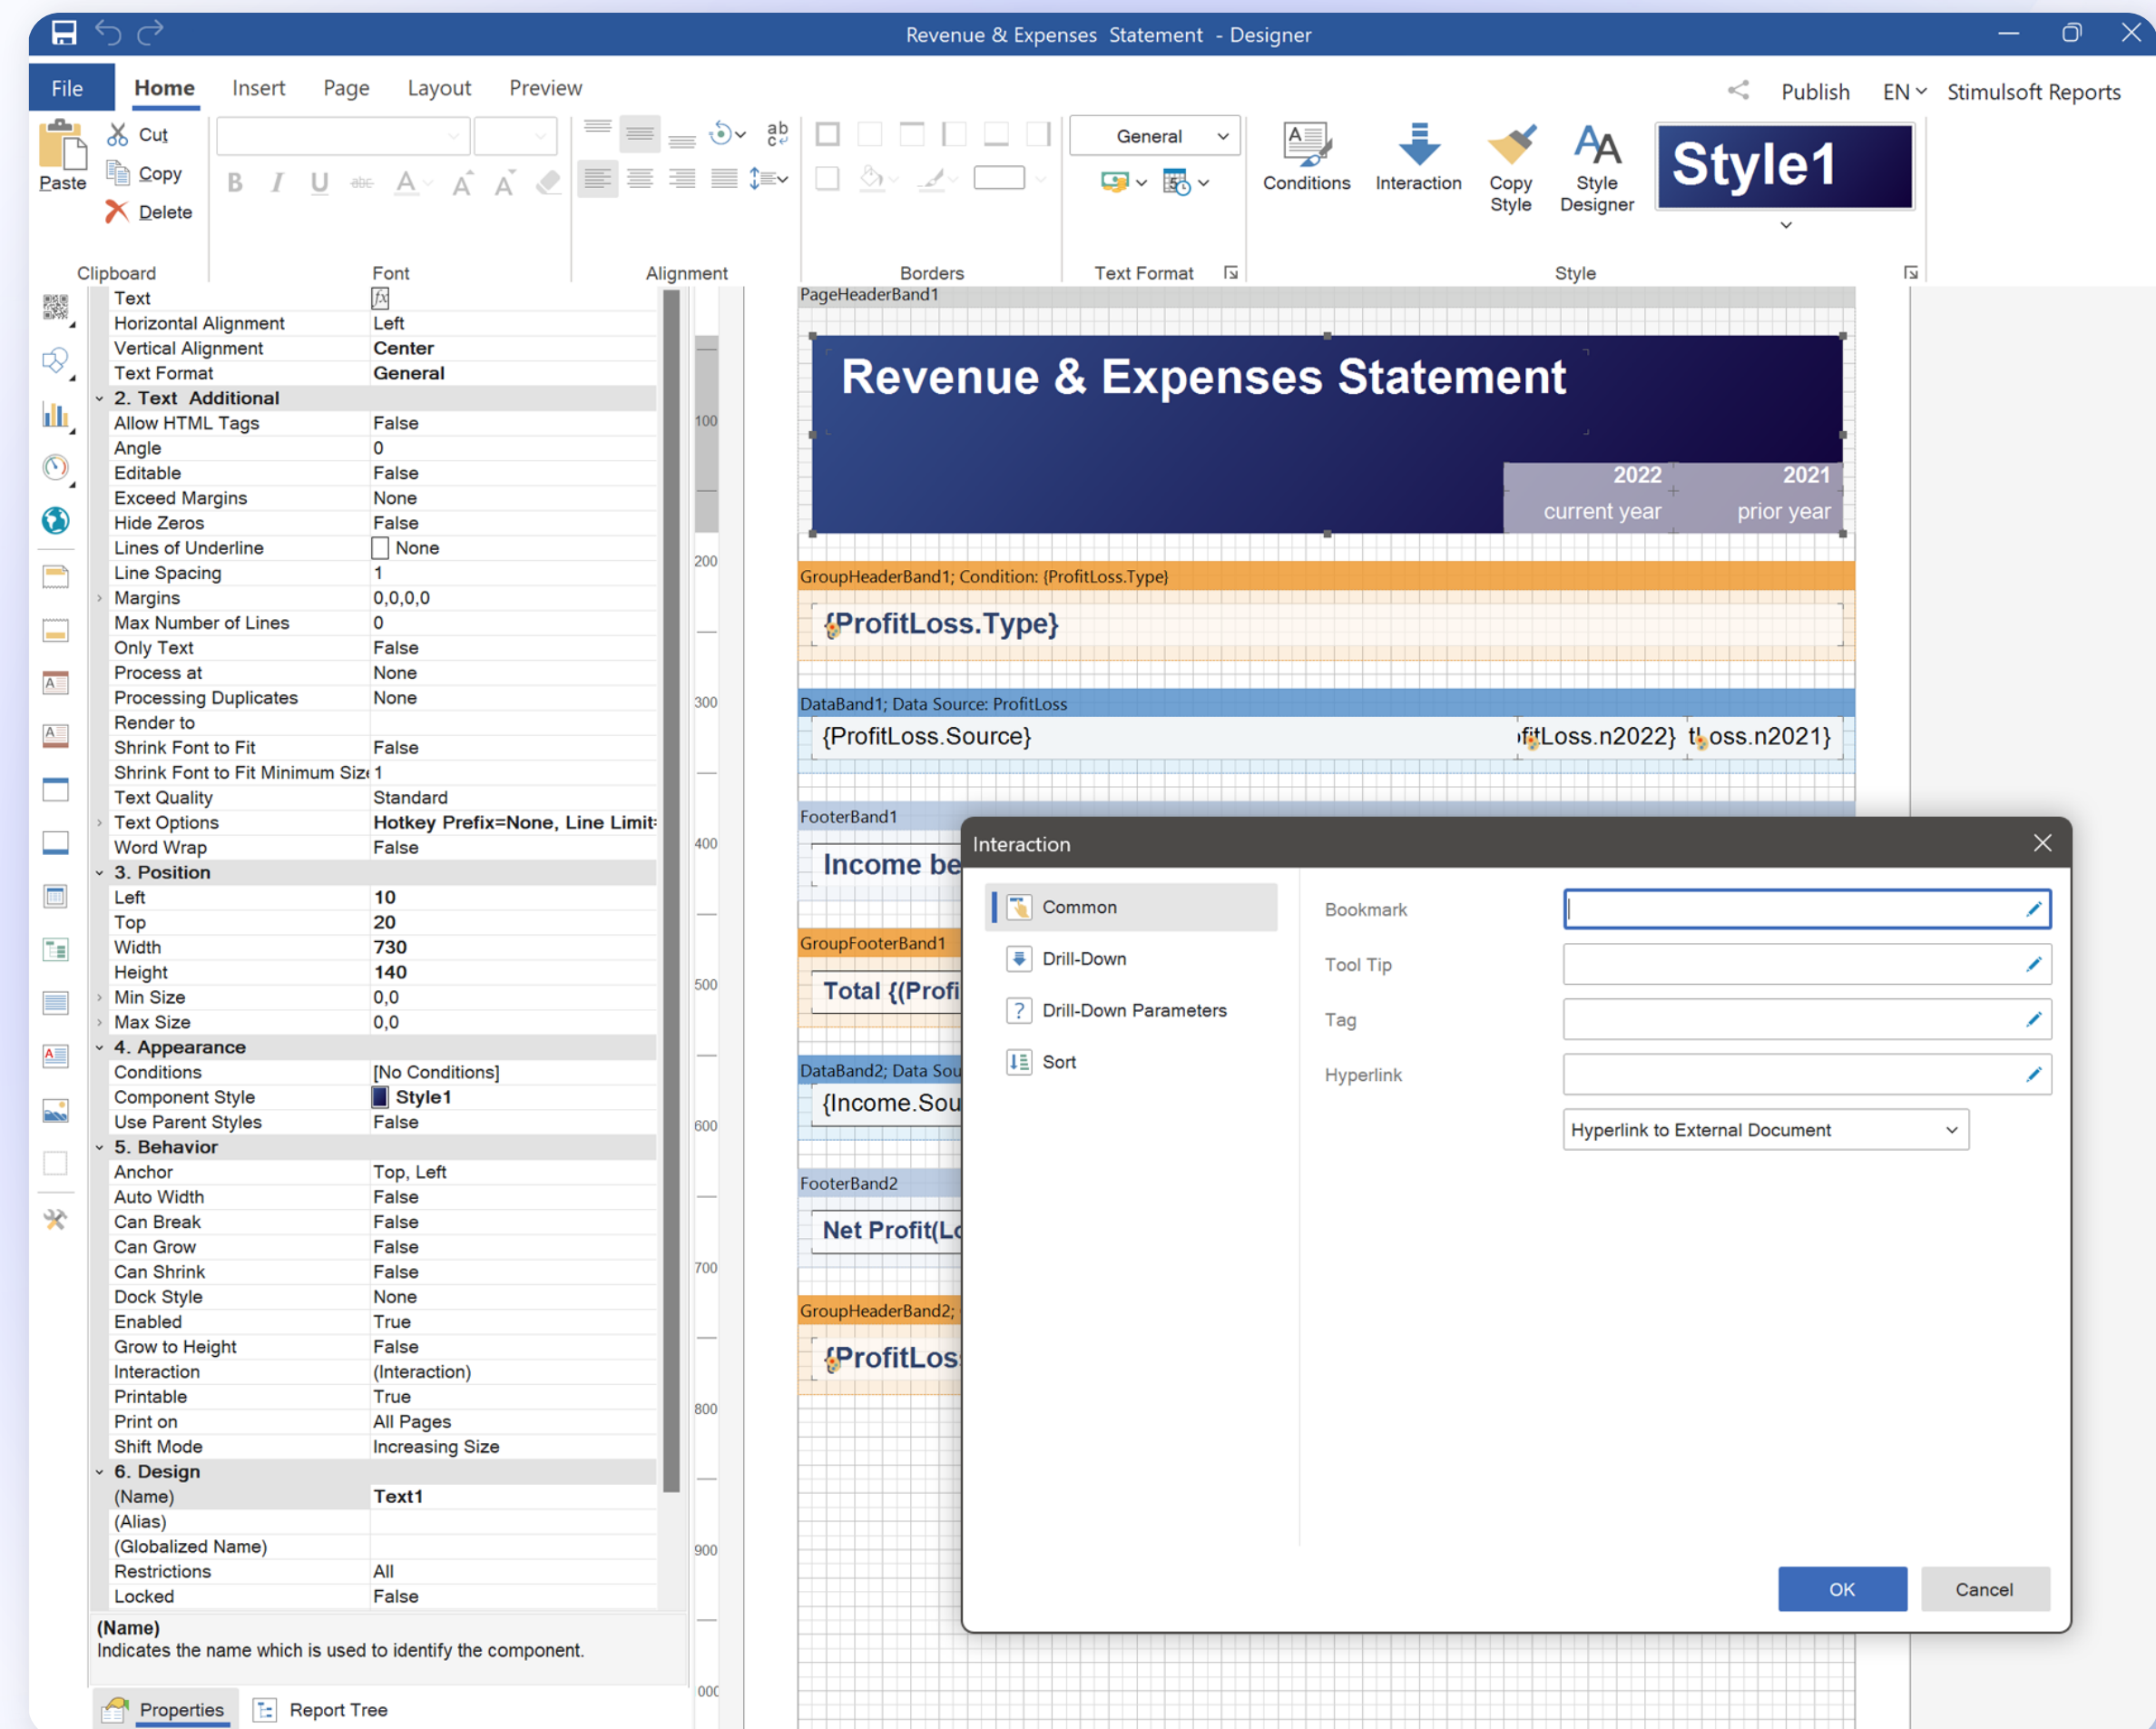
Revenue & Expenses Statement - Designer

File Home Insert Page Layout Preview

Publish EN Stimulsoft Reports

Paste Cut Copy Delete

Clipboard Font Alignment Borders Text Format Style

General

Conditions Interaction Copy Style Style Designer Style1

| Text | |
|---|---|
| Horizontal Alignment | Left |
| Vertical Alignment | Center |
| Text Format | General |
| 2. Text Additional | |
| Allow HTML Tags | False |
| Angle | 0 |
| Editable | False |
| Exceed Margins | None |
| Hide Zeros | False |
| Lines of Underline | None |
| Line Spacing | 1 |
| Margins | 0,0,0,0 |
| Max Number of Lines | 0 |
| Only Text | False |
| Process at | None |
| Processing Duplicates | None |
| Render to | |
| Shrink Font to Fit | False |
| Shrink Font to Fit Minimum Size | 1 |
| Text Quality | Standard |
| Text Options | Hotkey Prefix=None, Line Limit: |
| Word Wrap | False |
| 3. Position | |
| Left | 10 |
| Top | 20 |
| Width | 730 |
| Height | 140 |
| Min Size | 0,0 |
| Max Size | 0,0 |
| 4. Appearance | |
| Conditions | [No Conditions] |
| Component Style | Style1 |
| Use Parent Styles | False |
| 5. Behavior | |
| Anchor | Top, Left |
| Auto Width | False |
| Can Break | False |
| Can Grow | False |
| Can Shrink | False |
| Dock Style | None |
| Enabled | True |
| Grow to Height | False |
| Interaction | (Interaction) |
| Printable | True |
| Print on | All Pages |
| Shift Mode | Increasing Size |
| 6. Design | |
| (Name) | Text1 |
| (Alias) | |
| (Globalized Name) | |
| Restrictions | All |
| Locked | False |

(Name)
Indicates the name which is used to identify the component.

Properties Report Tree

100 200 300 400 500 600 700 800 900 000

PageHeaderBand1

Revenue & Expenses Statement

2022 current year 2021 prior year

GroupHeaderBand1; Condition: {ProfitLoss.Type}

{ProfitLoss.Type}

DataBand1; Data Source: ProfitLoss

{ProfitLoss.Source} fitLoss.n2022} toss.n2021}

FooterBand1

Income be

GroupFooterBand1

Total {(Profi

DataBand2; Data Sou

{Income.Sou

FooterBand2

Net Profit(L

GroupHeaderBand2;

{ProfitLos

Interaction

Common
Drill-Down
Drill-Down Parameters
Sort

Bookmark
Tool Tip
Tag
Hyperlink
Hyperlink to External Document

OK Cancel